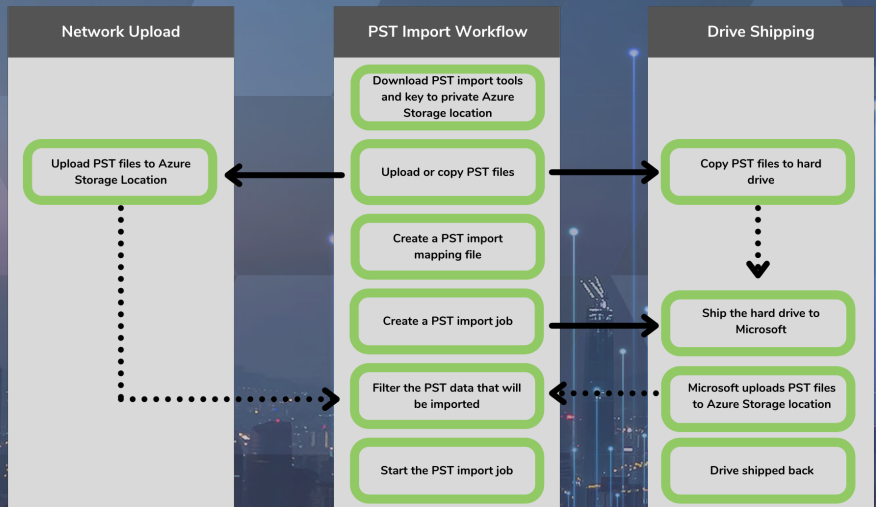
Network Upload

Upload PST files to Azure Storage Location

PST Import Workflow

Download PST import tools and key to private Azure Storage location

Upload or copy PST files

Create a PST import mapping file

Create a PST import job

Filter the PST data that will be imported

Start the PST import job

Drive Shipping

Copy PST files to hard drive

Ship the hard drive to Microsoft

Microsoft uploads PST files to Azure Storage location

Drive shipped back